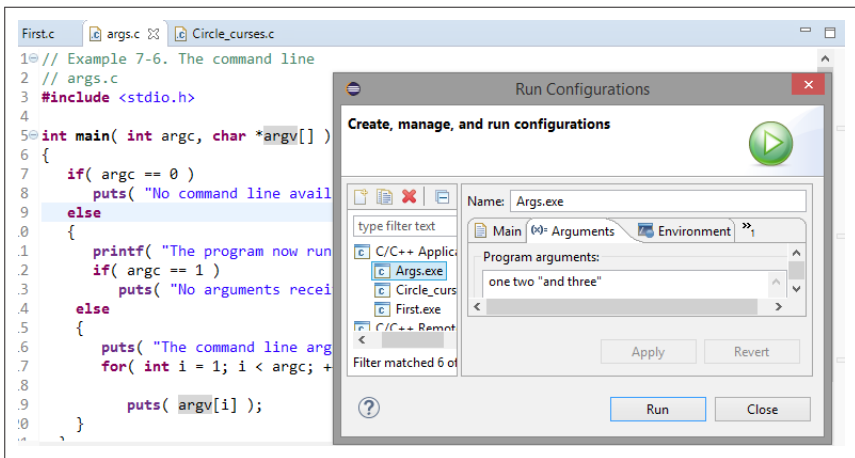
First.c | args.c ☒ | Circle_curses.c

1 // Example 7-6. The command line
2 // args.c
3 #include <stdio.h>
4
5 int main( int argc, char *argv[] )
6 {
7 if( argc == 0 )
8 puts( "No command line avail
9 else
.0 {
.1 printf( "The program now run
.2 if( argc == 1 )
.3 puts( "No arguments recei
.4 else
.5 {
.6 puts( "The command line arg
.7 for( int i = 1; i < argc; +
.8
.9 puts( argv[i] );
:0 }

Run Configurations

Create, manage, and run configurations

type filter text
C/C++ Applica
Args.exe
Circle_curs
First.exe
C/C++ Remot
Filter matched 6 of

Name: Args.exe
Main | (x)= Arguments | Environment | »1
Program arguments:
one two "and three"

Apply | Revert

Run | Close